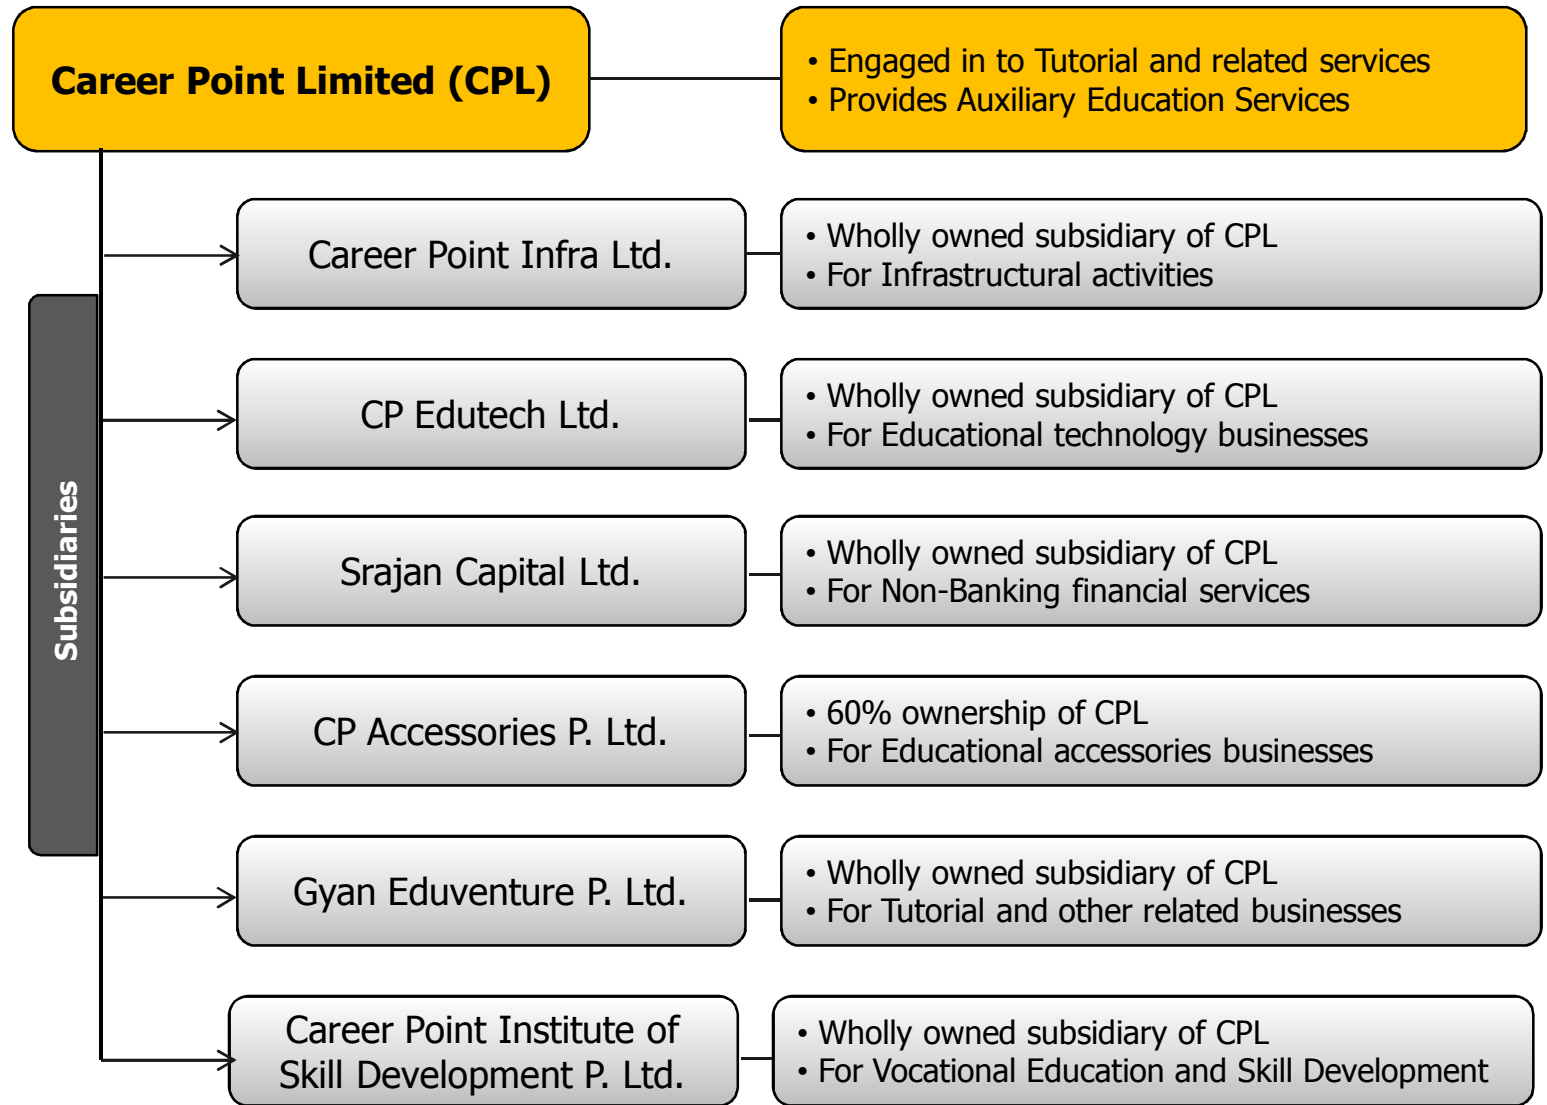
Career Point Limited (CPL)

• Engaged in to Tutorial and related services
• Provides Auxiliary Education Services

Subsidiaries

Career Point Infra Ltd.

• Wholly owned subsidiary of CPL
• For Infrastructural activities

CP Edutech Ltd.

• Wholly owned subsidiary of CPL
• For Educational technology businesses

Srajan Capital Ltd.

• Wholly owned subsidiary of CPL
• For Non-Banking financial services

CP Accessories P. Ltd.

• 60% ownership of CPL
• For Educational accessories businesses

Gyan Eduventure P. Ltd.

• Wholly owned subsidiary of CPL
• For Tutorial and other related businesses

Career Point Institute of Skill Development P. Ltd.

• Wholly owned subsidiary of CPL
• For Vocational Education and Skill Development